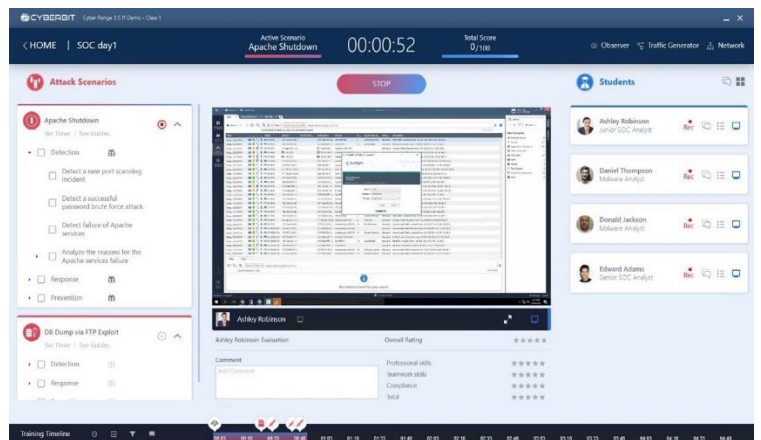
CYBERBIT Cyber Range 3.5 ft Demo - Class 1

‹HOME | SOC day1

Active Scenario
Apache Shutdown

00:00:52

Total Score
0/100

Observer Traffic Generator Network

Attack Scenarios

STOP

Students

Apache Shutdown
Set Timer | See Guides

Detection

Detect a new port scanning incident

Detect a successful password brute force attack

Detect failure of Apache services

Analyze the reasons for the Apache services failure

Response

Prevention

DB Dump via FTP Exploit
Set Timer | See Guides

Detection

Response

Ashley Robinson
Junior SOC Analyst
Rec

Daniel Thompson
Malware Analyst
Rec

Donald Jackson
Malware Analyst
Rec

Edward Adams
Senior SOC Analyst
Rec

Ashley Robinson

Ashley Robinson Evaluation

Overall Rating

Comment
Add Comment

Professional skills
Teamwork skills
Compliance
Total

Training Timeline

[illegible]